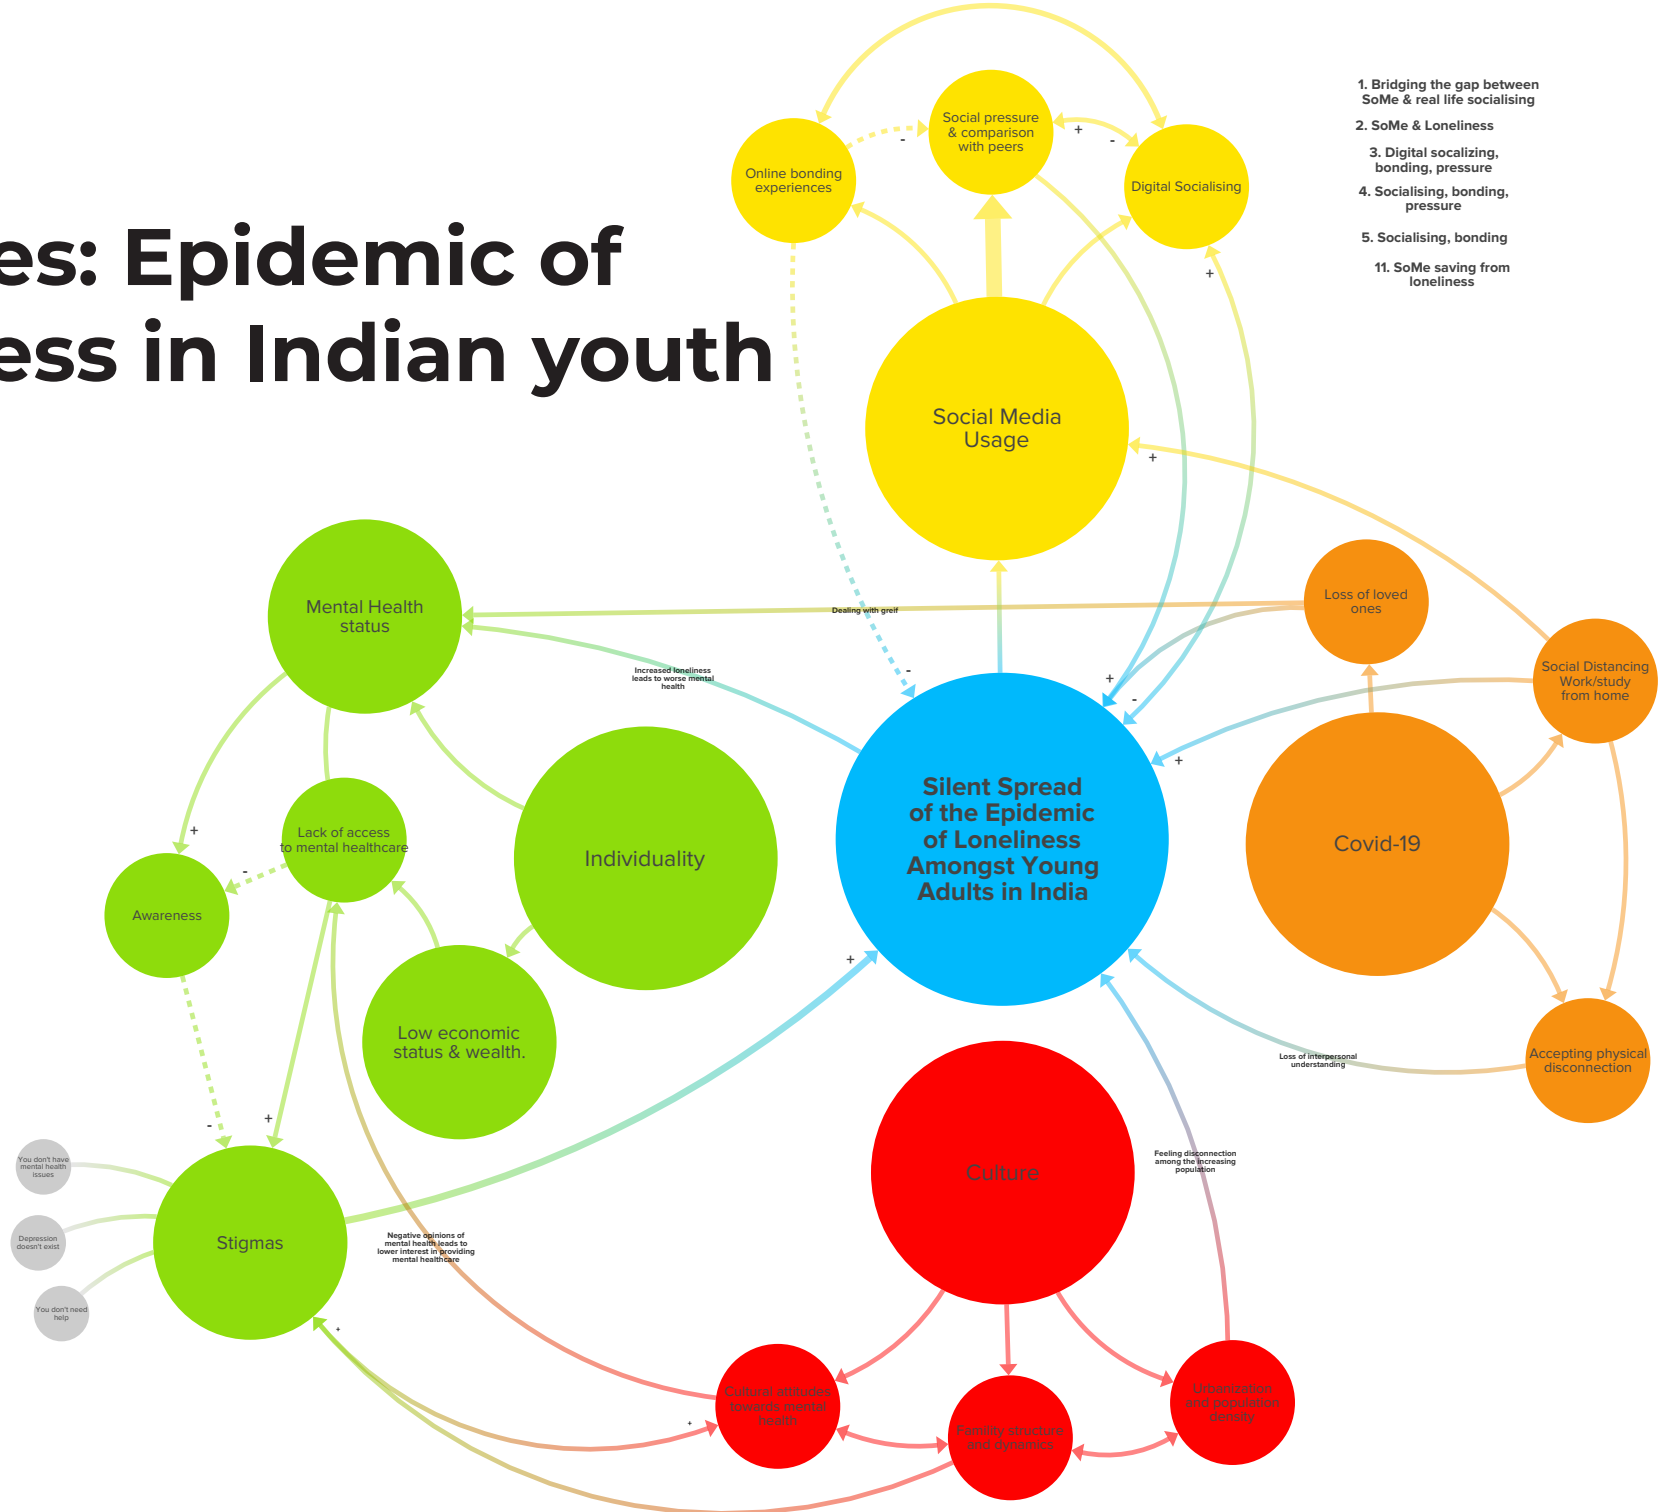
es: Epidemic of
ess in Indian youth

1. Bridging the gap between SoMe & real life socialising
2. SoMe & Loneliness
3. Digital socalizing, bonding, pressure
4. Socialising, bonding, pressure
5. Socialising, bonding
11. SoMe saving from loneliness

Online bonding experiences
Social pressure & comparison with peers
Digital Socialising
Social Media Usage
Mental Health status
Loss of loved ones
Social Distancing Work/study from home
Dealing with greif
Increased loneliness leads to worse mental health
Silent Spread of the Epidemic of Loneliness Amongst Young Adults in India
Covid-19
Lack of access to mental healthcare
Individuality
Awareness
Low economic status & wealth.
Accepting physical disconnection
Loss of interpersonal understanding
Culture
Feeling disconnection among the increasing population
You don't have mental health issues
Depression doesn't exist
You don't need help
Stigmas
Negative opinions of mental health leads to lower interest in providing mental healthcare
Culture attitudes towards mental health
Familiy structure and dynamics
Urbanization and population density
+
-
+
-
+
-
+
-
+
-
+
+
-
+
+
+